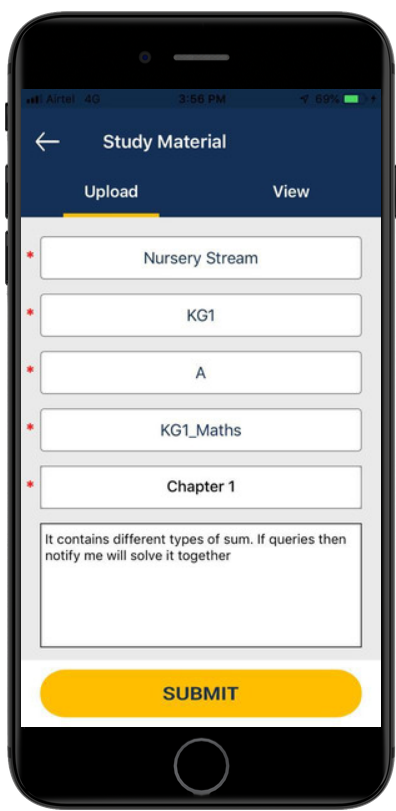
Airtel 4G 3:56 PM 69%

Study Material

Upload

View

*

Nursery Stream

*

KG1

*

A

*

KG1_Maths

*

Chapter 1

It contains different types of sum. If queries then notify me will solve it together

SUBMIT